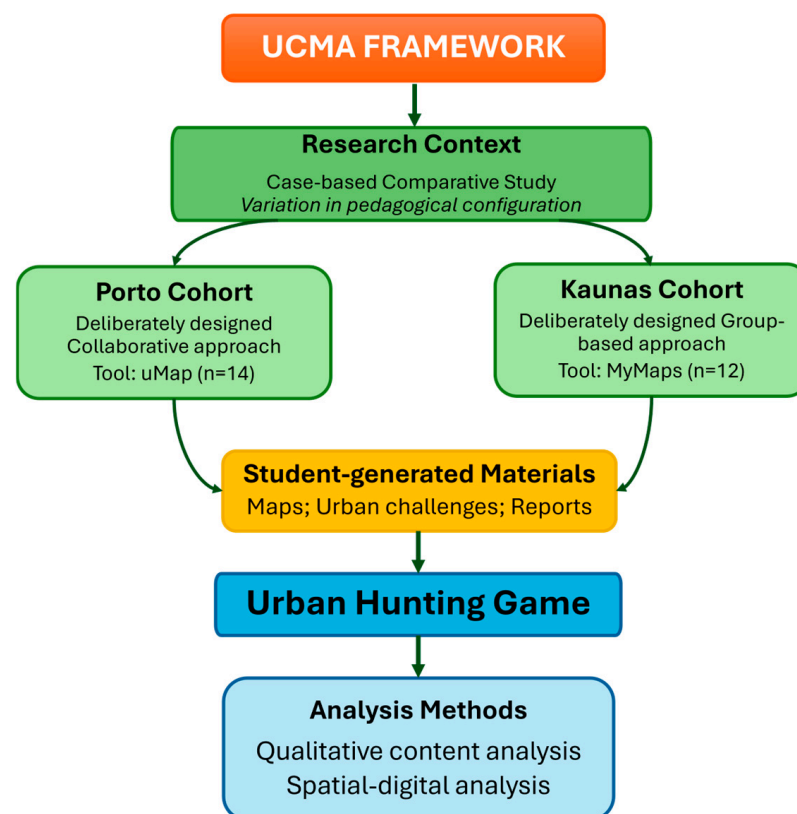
UCMA FRAMEWORK

Research Context
Case-based Comparative Study
Variation in pedagogical configuration

Porto Cohort
Deliberately designed Collaborative approach
Tool: uMap (n=14)

Kaunas Cohort
Deliberately designed Group-based approach
Tool: MyMaps (n=12)

Student-generated Materials
Maps; Urban challenges; Reports

Urban Hunting Game

Analysis Methods
Qualitative content analysis
Spatial-digital analysis